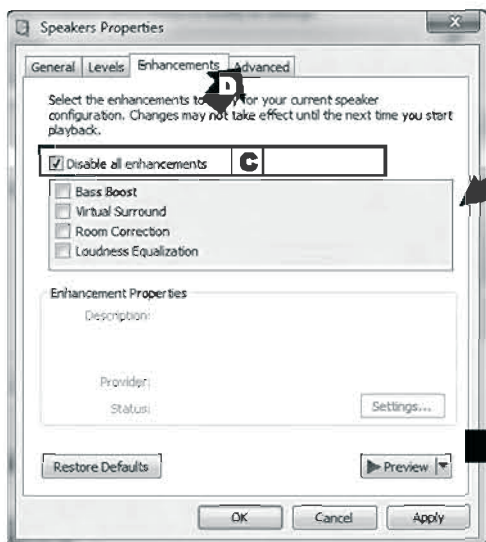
Speakers Properties

General | Levels | Enhancements | Advanced

D

Select the enhancements to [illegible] for your current speaker configuration. Changes may not take effect until the next time you start playback.

☑ Disable all enhancements C

Bass Boost
Virtual Surround
Room Correction
Loudness Equalization

Enhancement Properties

Description:

Provider:

Status:

Settings...

Restore Defaults

▶ Preview ▾

OK Cancel Apply